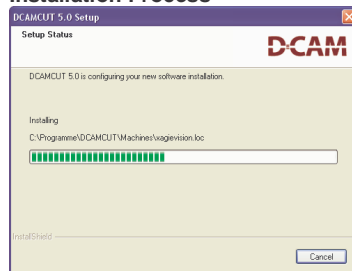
Installation Process

DCAMCUT 5.0 Setup

Setup Status

D-CAM

DCAMCUT 5.0 is configuring your new software installation.

Installing

C:\Programme\DCAMCUT\Machines\vagievision.loc

InstallShield

Cancel